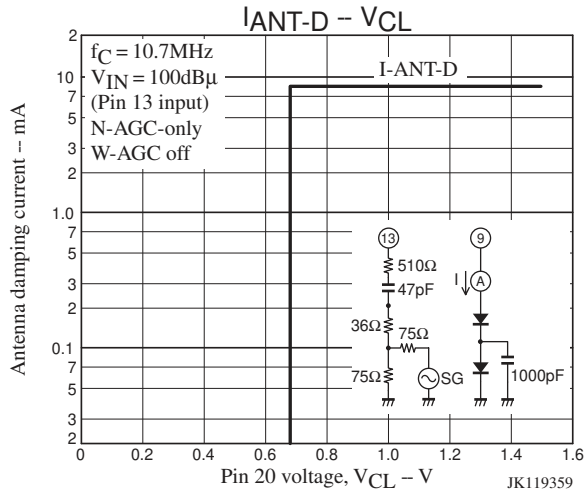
$I_{ANT\text{-}D}$ -- $V_{CL}$

$f_C$ = 10.7MHz
$V_{IN}$ = 100dBμ
(Pin 13 input)
N-AGC-only
W-AGC off

I-ANT-D

Antenna damping current -- mA

2
10
7
5
3
2
1.0
7
5
3
2
0.1
7
5
3
2

13
510Ω
47pF
36Ω
75Ω
75Ω
SG

9
I
A
1000pF

0
0.2
0.4
0.6
0.8
1.0
1.2
1.4
1.6

Pin 20 voltage, $V_{CL}$ -- V

JK119359